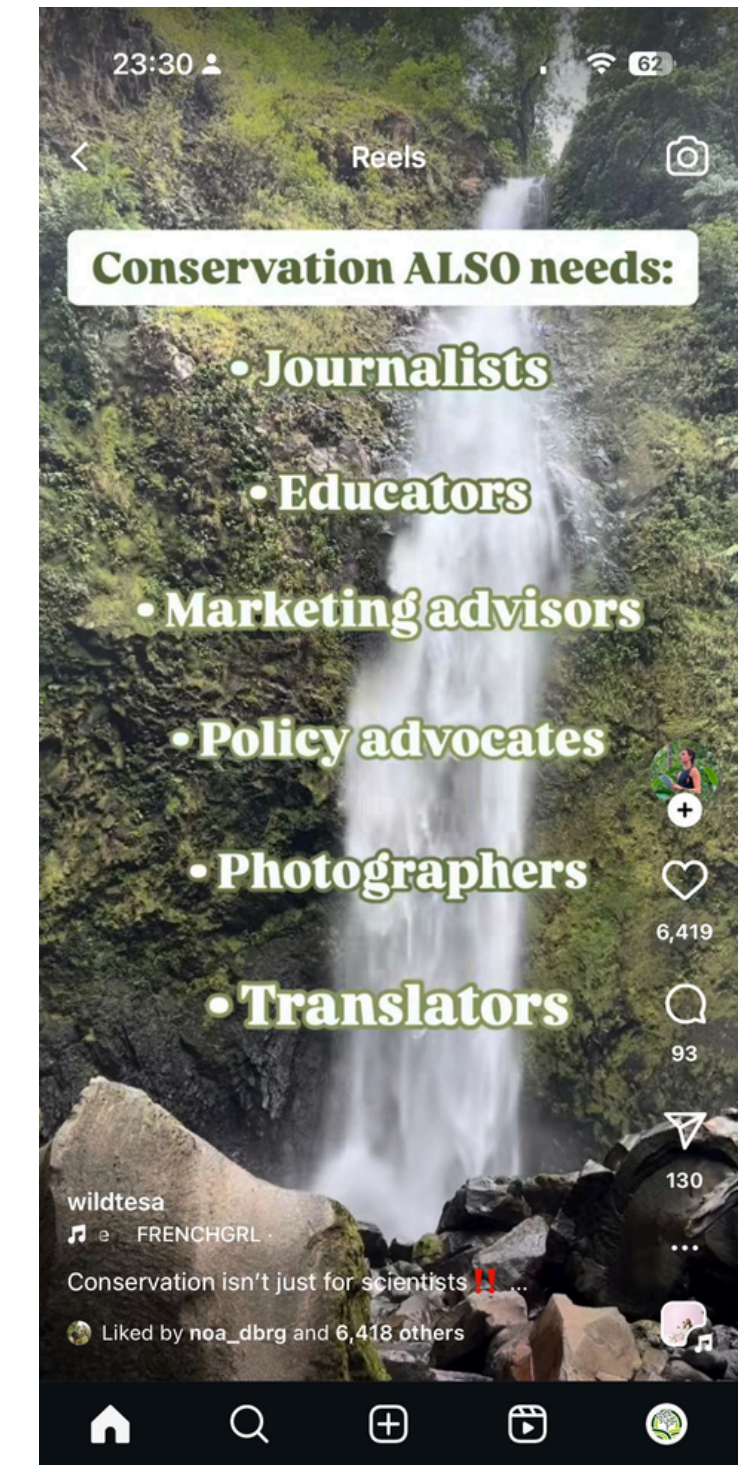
23:30

62

Reels

Conservation ALSO needs:

• Journalists

• Educators

• Marketing advisors

• Policy advocates

• Photographers

• Translators

6,419

93

130

wildtesa

e FRENCHGRL ·

Conservation isn't just for scientists ‼️ ...

Liked by noa_dbrg and 6,418 others